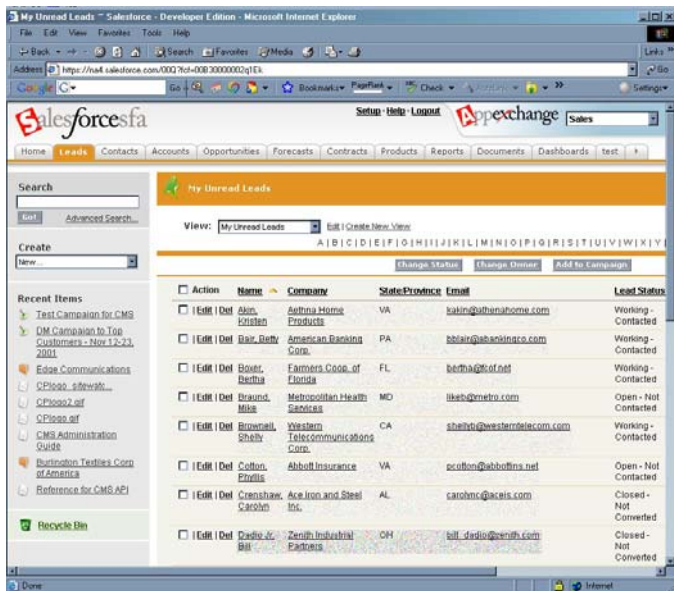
My Unread Leads ~ Salesforce - Developer Edition - Microsoft Internet Explorer

File Edit View Favorites Tools Help

Back Search Favorites Media

Links

Address https://na4.salesforce.com/00Q?fcf=00B30000002q1Ek

Go

Google G- Go Bookmarks PageRank Check Settings

salesforcesfa

Setup · Help · Logout

Appexchange Sales

Home Leads Contacts Accounts Opportunities Forecasts Contracts Products Reports Documents Dashboards test

Search

Go! Advanced Search...

Create

New...

Recent Items

Test Campaign for CMS

DM Campaign to Top Customers - Nov 12-23, 2001

Edge Communications

CPlogo_sitewatc...

CPlogo2.gif

CPlogo.gif

CMS Administration Guide

Burlington Textiles Corp of America

Reference for CMS API

Recycle Bin

My Unread Leads

View: My Unread Leads Edit | Create New View

A | B | C | D | E | F | G | H | I | J | K | L | M | N | O | P | Q | R | S | T | U | V | W | X | Y

Change Status Change Owner Add to Campaign

| Action | Name | Company | State/Province | Email | Lead Status |
|---|---|---|---|---|---|
| Edit \| Del | Akin, Kristen | Aethna Home Products | VA | kakin@athenahome.com | Working - Contacted |
| Edit \| Del | Bair, Betty | American Banking Corp. | PA | bblair@abankingco.com | Working - Contacted |
| Edit \| Del | Boxer, Bertha | Farmers Coop. of Florida | FL | bertha@fcof.net | Working - Contacted |
| Edit \| Del | Braund, Mike | Metropolitan Health Services | MD | likeb@metro.com | Open - Not Contacted |
| Edit \| Del | Brownell, Shelly | Western Telecommunications Corp. | CA | shellyb@westerntelecom.com | Working - Contacted |
| Edit \| Del | Cotton, Phyllis | Abbott Insurance | VA | pcotton@abbottins.net | Open - Not Contacted |
| Edit \| Del | Crenshaw, Carolyn | Ace Iron and Steel Inc. | AL | carolync@aceis.com | Closed - Not Converted |
| Edit \| Del | Dadio Jr, Bill | Zenith Industrial Partners | OH | bill_dadio@zenith.com | Closed - Not Converted |

Done Internet